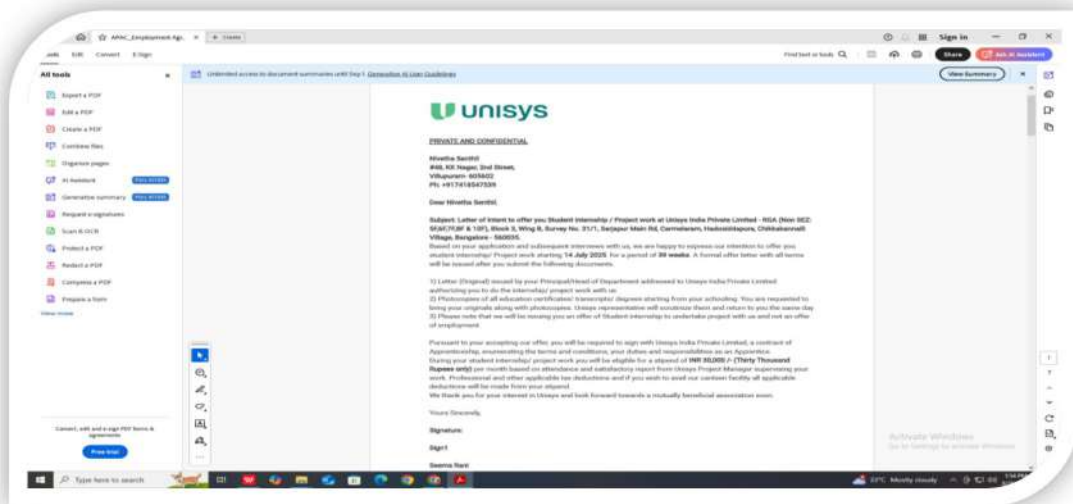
APAC_Employment Agr... × + Create

Sign in

File Edit Convert E-Sign

Find text or tools

Share

Ask AI Assistant

All tools ×

Export a PDF

Edit a PDF

Create a PDF

Combine files

Organize pages

AI Assistant

Generative summary

Request e-signatures

Scan & OCR

Protect a PDF

Redact a PDF

Compress a PDF

Prepare a form

View more

Unlimited access to document summaries until Sep 1. Generative AI User Guidelines

View Summary

unisys

PRIVATE AND CONFIDENTIAL

Nivetha Senthil
#48, KK Nagar, 2nd Street,
Villupuram- 605602
Ph: +917418547539

Dear Nivetha Senthil,

Subject: Letter of Intent to offer you Student Internship / Project work at Unisys India Private Limited - RGA (Non SEZ-SF,6F,7F,8F & 10F), Block 3, Wing B, Survey No. 31/1, Sarjapur Main Rd, Carmelaram, Hadosiddapura, Chikkabannalli Village, Bangalore - 560035.
Based on your application and subsequent interviews with us, we are happy to express our intention to offer you student internship/ Project work starting 14 July 2025 for a period of 30 weeks. A formal offer letter with all terms will be issued after you submit the following documents.

1) Letter (Original) issued by your Principal/Head of Department addressed to Unisys India Private Limited authorizing you to do the internship/ project work with us.
2) Photocopies of all education certificates/ transcripts/ degrees starting from your schooling. You are requested to bring your originals along with photocopies. Unisys representative will scrutinize them and return to you the same day.
3) Please note that we will be issuing you an offer of Student internship to undertake project with us and not an offer of employment.

Pursuant to your accepting our offer, you will be required to sign with Unisys India Private Limited, a contract of Apprenticeship, enumerating the terms and conditions, your duties and responsibilities as an Apprentice.
During your student internship/ project work you will be eligible for a stipend of INR 30,000 /- (Thirty Thousand Rupees only) per month based on attendance and satisfactory report from Unisys Project Manager supervising your work. Professional and other applicable tax deductions and if you wish to avail our canteen facility all applicable deductions will be made from your stipend.
We thank you for your interest in Unisys and look forward towards a mutually beneficial association soon.

Yours Sincerely,

Signature:

Sign1

Seema Rani

Convert, edit and e-sign PDF forms & agreements

Free trial

Activate Windows
Go to Settings to activate Windows.

Type here to search

33°C Mostly cloudy